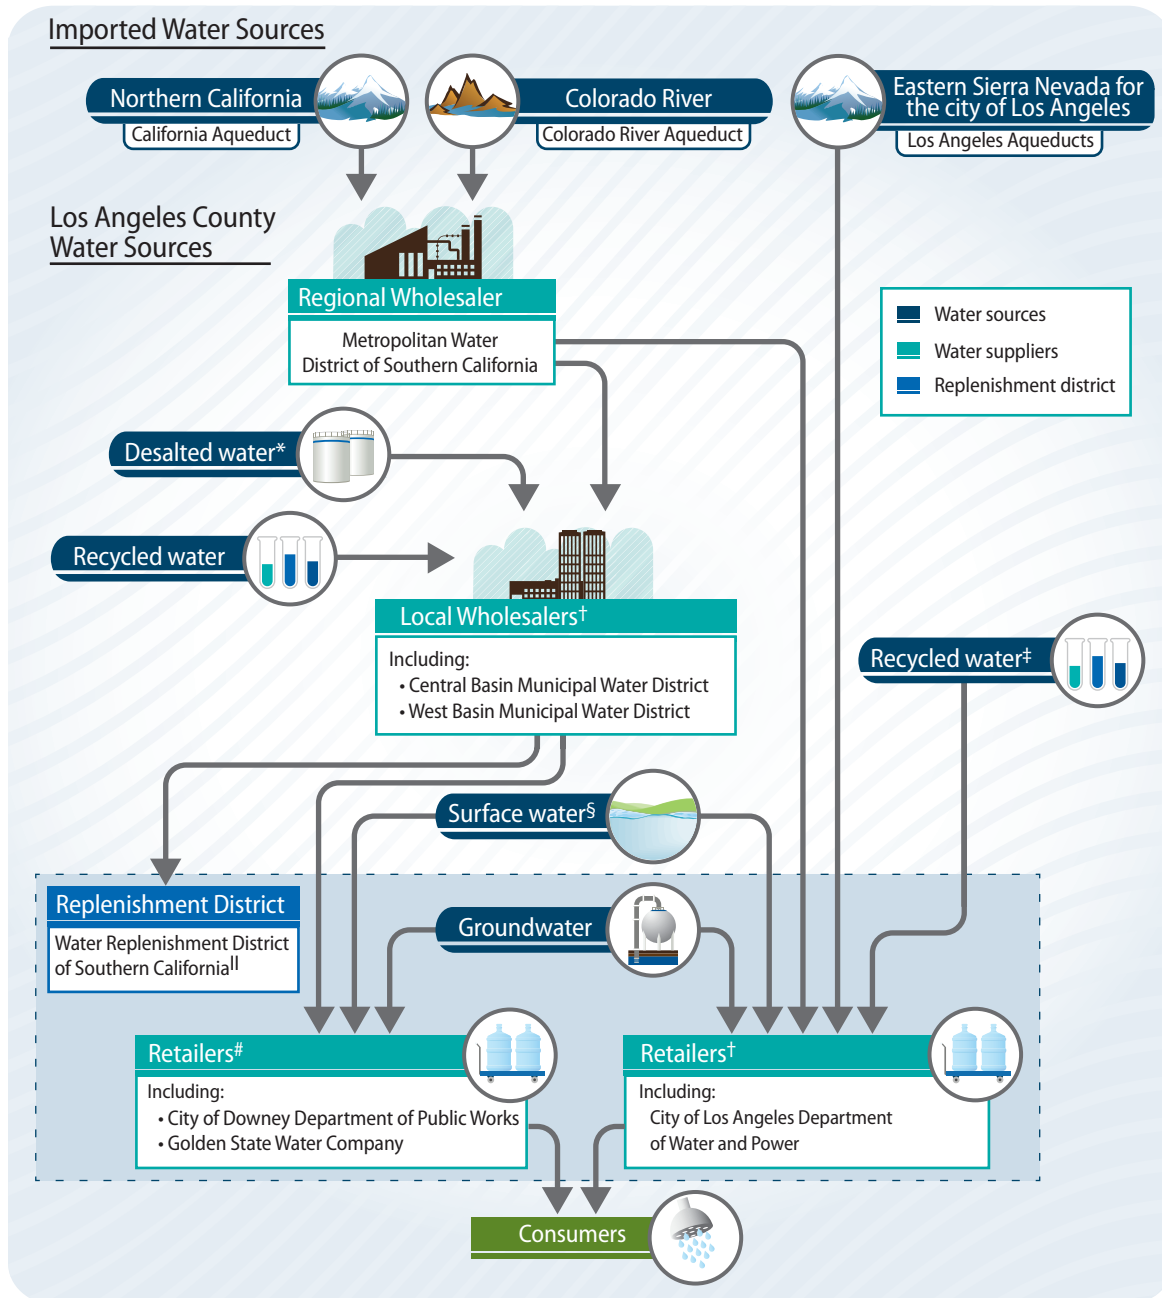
Imported Water Sources

Northern California
California Aqueduct

Colorado River
Colorado River Aqueduct

Eastern Sierra Nevada for the city of Los Angeles
Los Angeles Aqueducts

Los Angeles County Water Sources

Regional Wholesaler
Metropolitan Water District of Southern California

Water sources
Water suppliers
Replenishment district

Desalted water*

Recycled water

Local Wholesalers†
Including:
• Central Basin Municipal Water District
• West Basin Municipal Water District

Recycled water‡

Surface water§

Replenishment District
Water Replenishment District of Southern California||

Groundwater

Retailers#
Including:
• City of Downey Department of Public Works
• Golden State Water Company

Retailers†
Including:
City of Los Angeles Department of Water and Power

Consumers